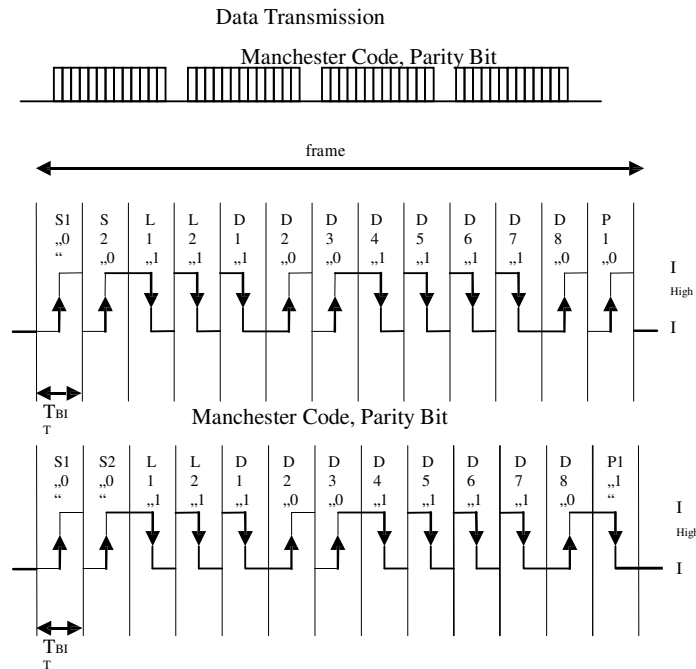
Data Transmission

Manchester Code, Parity Bit

frame

S1 „0 “

S 2 „0

L 1 „1

L 2 „1

D 1 „1

D 2 „0

D 3 „0

D 4 „1

D 5 „1

D 6 „1

D 7 „1

D 8 „0

P 1 „0

I High

I

TBI T

Manchester Code, Parity Bit

S1 „0 “

S2 „0 “

L 1 „1

L 2 „1

D 1 „1

D 2 „0

D 3 „0

D 4 „1

D 5 „1

D 6 „1

D 7 „1

D 8 „0

P1 „1 “

I High

I

TBI T